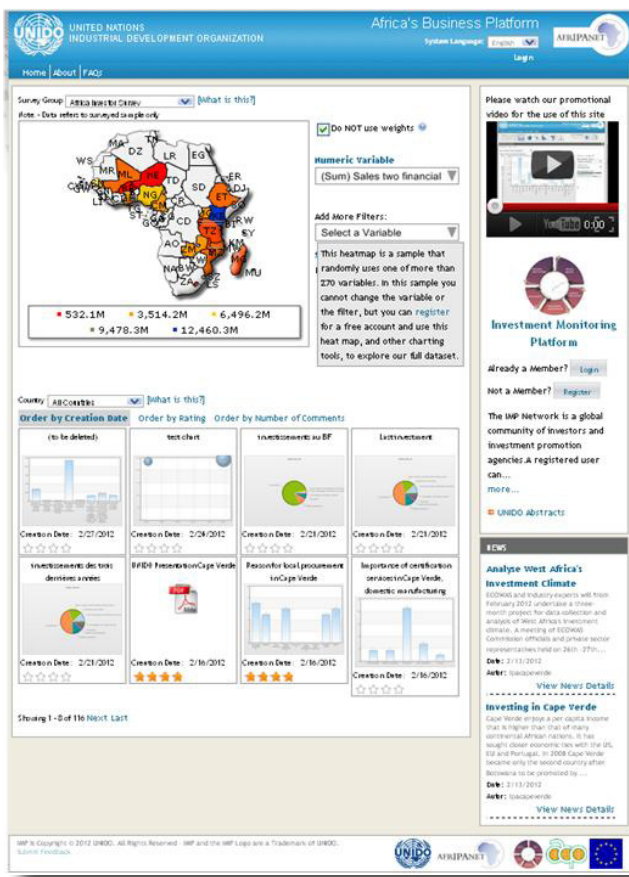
UNIDO UNITED NATIONS INDUSTRIAL DEVELOPMENT ORGANIZATION

Africa's Business Platform

System Language: English

Login

AFRIPANET

Home | About | FAQs

Survey Group Africa Investor Survey [What is this?]

Note. - Data refers to surveyed sample only

MA DZ TN LY EG WS MR ML NE SD ER DJ NG ET CD KE RW TZ AO MW ZM MZ NA BW SY MG MU ZA LR LS

Do NOT use weights

Numeric Variable

(Sum) Sales two financial

Add More Filters:

Select a Variable

This heatmap is a sample that randomly uses one of more than 270 variables. In this sample you cannot change the variable or the filter, but you can register for a free account and use this heat map, and other charting tools, to explore our full dataset.

532.1M 3,514.2M 6,496.2M 9,478.3M 12,460.3M

Please watch our promotional video for the use of this site

0:00

Investment Monitoring Platform

Already a Member? Login

Not a Member? Register

The IMP Network is a global community of investors and investment promotion agencies.A registered user can...

more...

UNIDO Abstracts

Country All Countries [What is this?]

Order by Creation Date Order by Rating Order by Number of Comments

| (to be deleted) | test chart | Investissements au BF | Last investment |
|---|---|---|---|
| Creation Date : 2/27/2012 | Creation Date : 2/24/2012 | Creation Date : 2/21/2012 | Creation Date : 2/21/2012 |
| Investissements des trois dernieres annees | BFID® Presentation Cape Verde | Reason for local procurement in Cape Verde | Importance of certification services in Cape Verde, domestic manufacturing |
| Creation Date : 2/21/2012 | Creation Date : 2/16/2012 | Creation Date : 2/16/2012 | Creation Date : 2/16/2012 |

Showing 1 - 8 of 116 Next Last

NEWS

Analyse West Africa's Investment Climate

ECOWAS and industry experts will from February 2012 undertake a three-month project for data collection and analysis of West Africa's investment climate. A meeting of ECOWAS Commission officials and private sector representatives held on 26th - 27th...

Date : 2/13/2012

Autor : Ipacapeverde

View News Details

Investing in Cape Verde

Cape Verde enjoys a per capita income that is higher than that of many continental African nations. It has sought closer economic ties with the US, EU and Portugal. In 2008 Cape Verde became only the second country after Botswana to be promoted by ...

Date : 2/13/2012

Autor : Ipacapeverde

View News Details

IMP is Copyright © 2012 UNIDO. All Rights Reserved - IMP and the IMP Logo are a Trademark of UNIDO.

Submit Feedback

UNIDO AFRIPANET